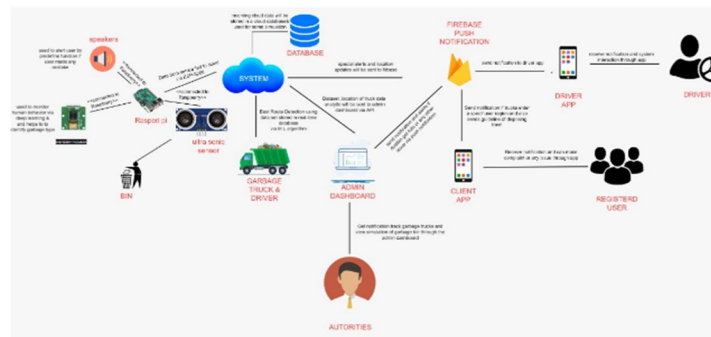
speakers

used to alert user by pedantic function if bin meets any violation

used to monitor human behavior via deep learning & and helps to identify garbage type

Raspori pi

ultra sonic sensor

BIN

Receiving real-time data will be stored in a cloud database used for some analytics

DATABASE

SYSTEM

Best Route Detection using Dijkstra algorithm

GARBAGE TRUCK & DRIVER

special alerts and location updates will be sent to firebase

Distance, location of truck data analytics will be used to admin dashboard via API

ADMIN DASHBOARD

Get notification track garbage trucks and view simulation of garbage bin through the admin dashboard

AUTORITIES

FIREBASE PUSH NOTIFICATION

send notification to driver app

DRIVER APP

receive notification and system interaction through app

DRIVER

CLIENT APP

Receive notification on truck arrival complaint on any issues through app

REGISTERD USER